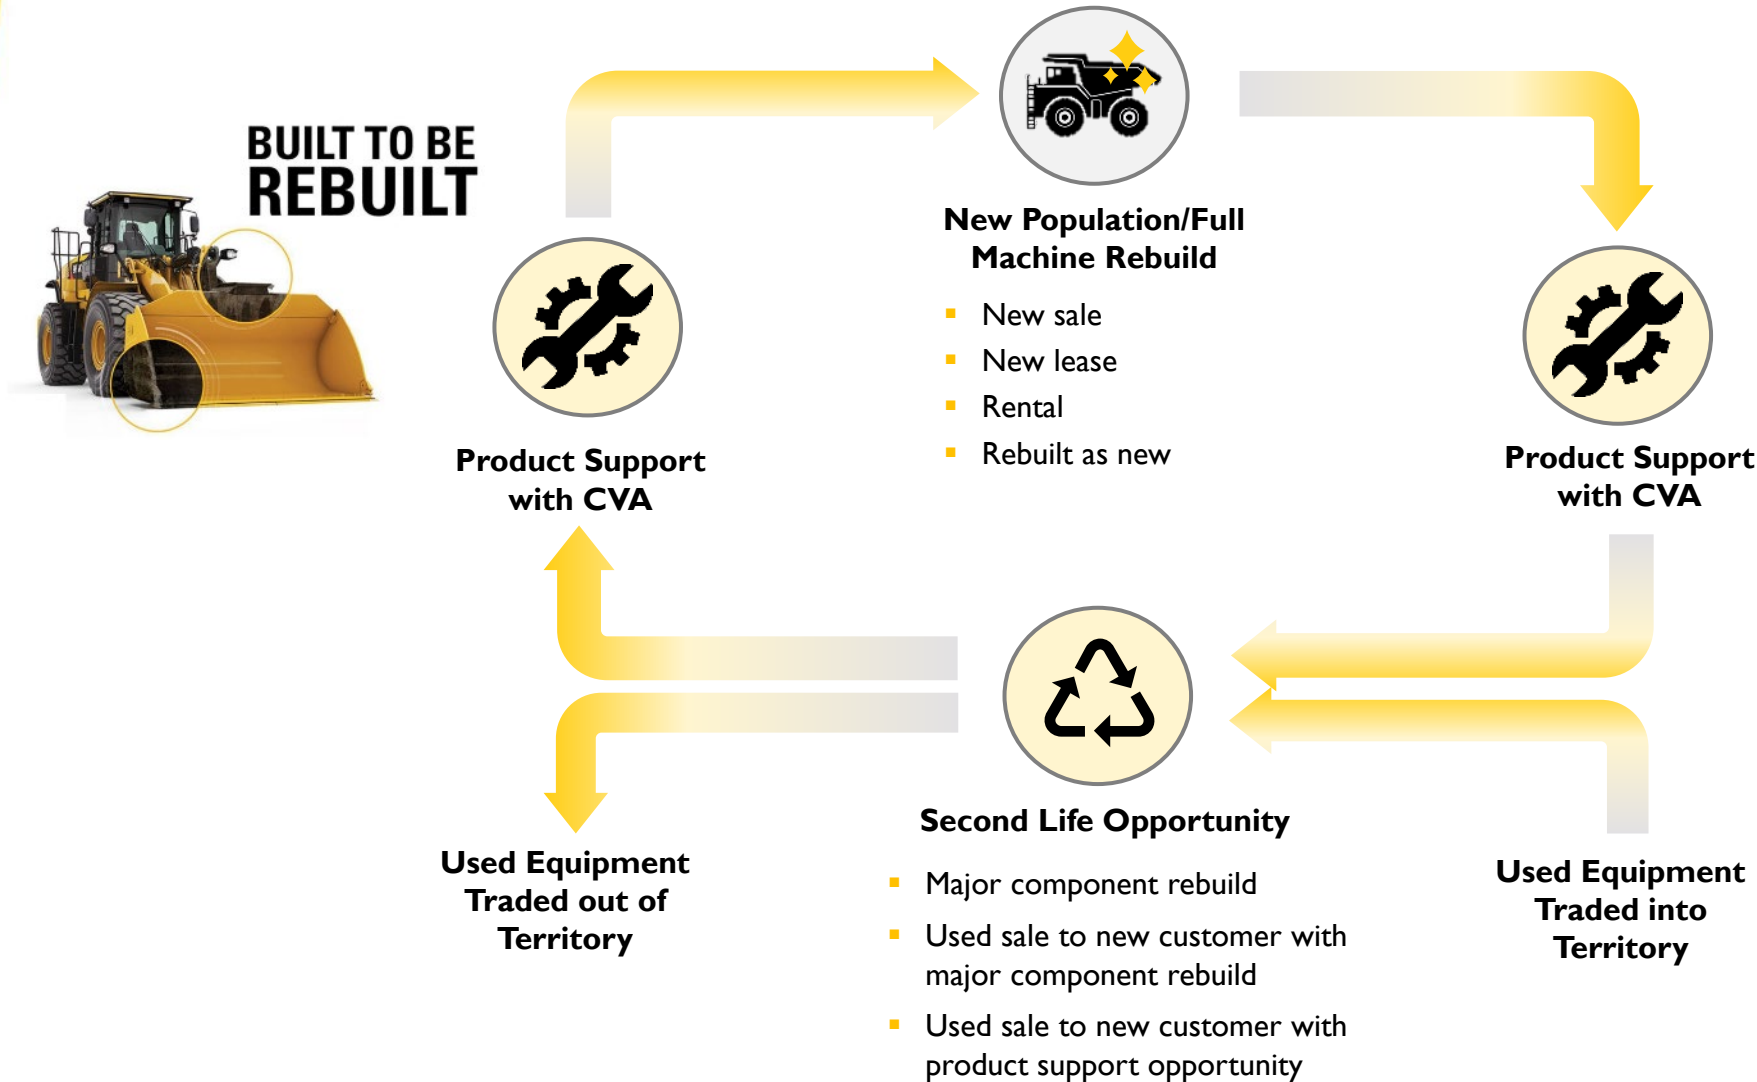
BUILT TO BE
REBUILT

New Population/Full Machine Rebuild

- New sale
- New lease
- Rental
- Rebuilt as new

Product Support with CVA

Product Support with CVA

Second Life Opportunity

- Major component rebuild
- Used sale to new customer with major component rebuild
- Used sale to new customer with product support opportunity

Used Equipment Traded out of Territory

Used Equipment Traded into Territory